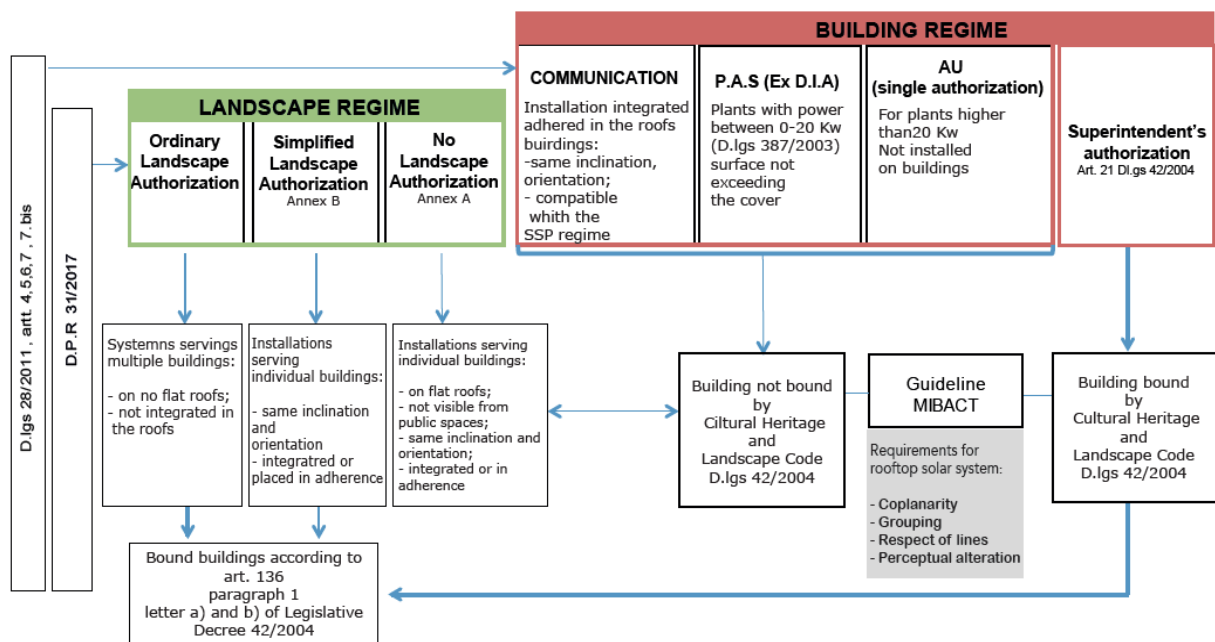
D.lgs 28/2011, artt. 4,5,6,7, 7.bis

D.P.R 31/2017

BUILDING REGIME

COMMUNICATION
Installation integrated adhered in the roofs buirdings:
-same inclination, orientation;
- compatible whith the SSP regime

P.A.S (Ex D.I.A)
Plants with power between 0-20 Kw (D.lgs 387/2003) surface not exceeding the cover

AU (single authorization)
For plants higher than20 Kw
Not installed on buildings

Superintendent's authorization
Art. 21 Dl.gs 42/2004

LANDSCAPE REGIME

Ordinary Landscape Authorization

Simplified Landscape Authorization
Annex B

No Landscape Authorization
Annex A

Systemns servings multiple buildings:
- on no flat roofs;
- not integrated in the roofs

Installations serving individual buildings:
- same inclination and orientation
- integratred or placed in adherence

Installations serving individual buildings:
- on flat roofs;
- not visible from public spaces;
- same inclination and orientation;
- integrated or in adherence

Building not bound by Cultural Heritage and Landscape Code D.lgs 42/2004

Guideline MIBACT

Requirements for rooftop solar system:
- Coplanarity
- Grouping
- Respect of lines
- Perceptual alteration

Building bound by Cultural Heritage and Landscape Code D.lgs 42/2004

Bound buildings according to art. 136 paragraph 1 letter a) and b) of Legislative Decree 42/2004